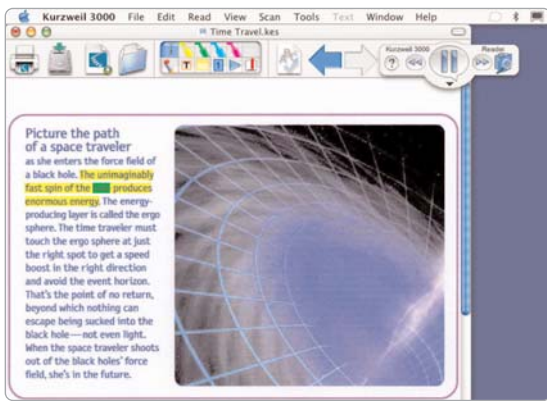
Kurzweil 3000 File Edit Read View Scan Tools Text Window Help

Time Travel.kes

Kurzweil 3000

Reader

Picture the path of a space traveler

as she enters the force field of a black hole. The unimaginably fast spin of the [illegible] produces enormous energy. The energy-producing layer is called the ergo sphere. The time traveler must touch the ergo sphere at just the right spot to get a speed boost in the right direction and avoid the event horizon. That's the point of no return, beyond which nothing can escape being sucked into the black hole—not even light. When the space traveler shoots out of the black holes' force field, she's in the future.